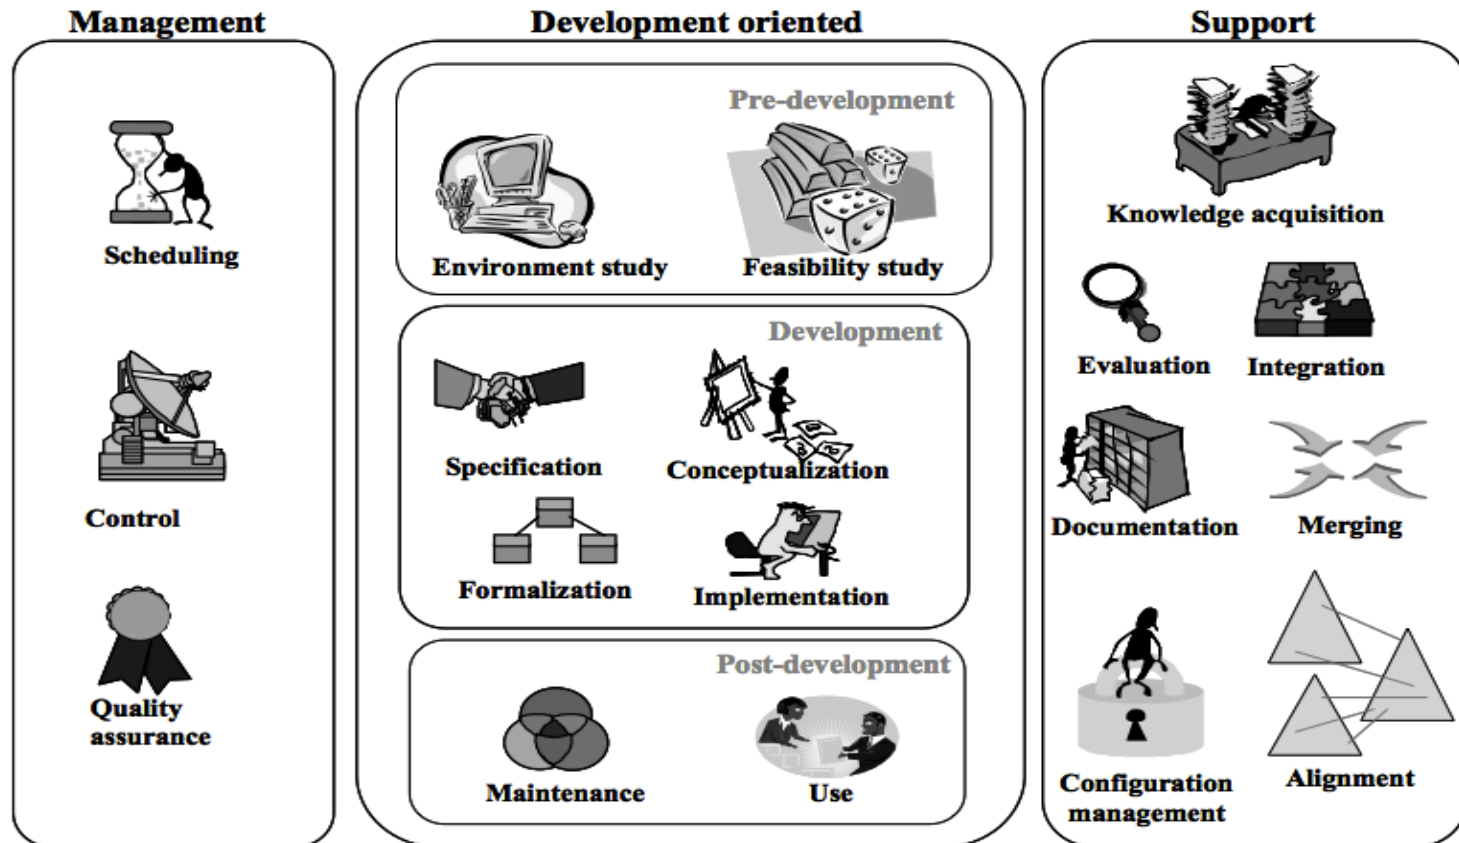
Management

Scheduling

Control

Quality assurance

Development oriented

Pre-development

Environment study

Feasibility study

Development

Specification

Conceptualization

Formalization

Implementation

Post-development

Maintenance

Use

Support

Knowledge acquisition

Evaluation

Integration

Documentation

Merging

Configuration management

Alignment